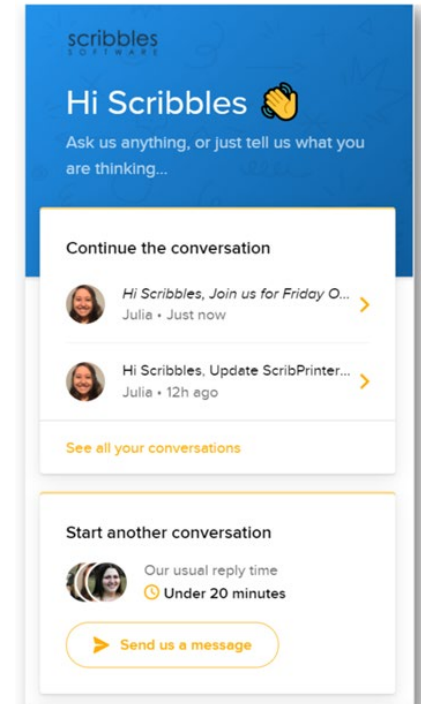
scribbles
SOFTWARE

Hi Scribbles 👋

Ask us anything, or just tell us what you are thinking...

Continue the conversation

Hi Scribbles, Join us for Friday O...
Julia • Just now

Hi Scribbles, Update ScribPrinter...
Julia • 12h ago

See all your conversations

Start another conversation

Our usual reply time
Under 20 minutes

Send us a message